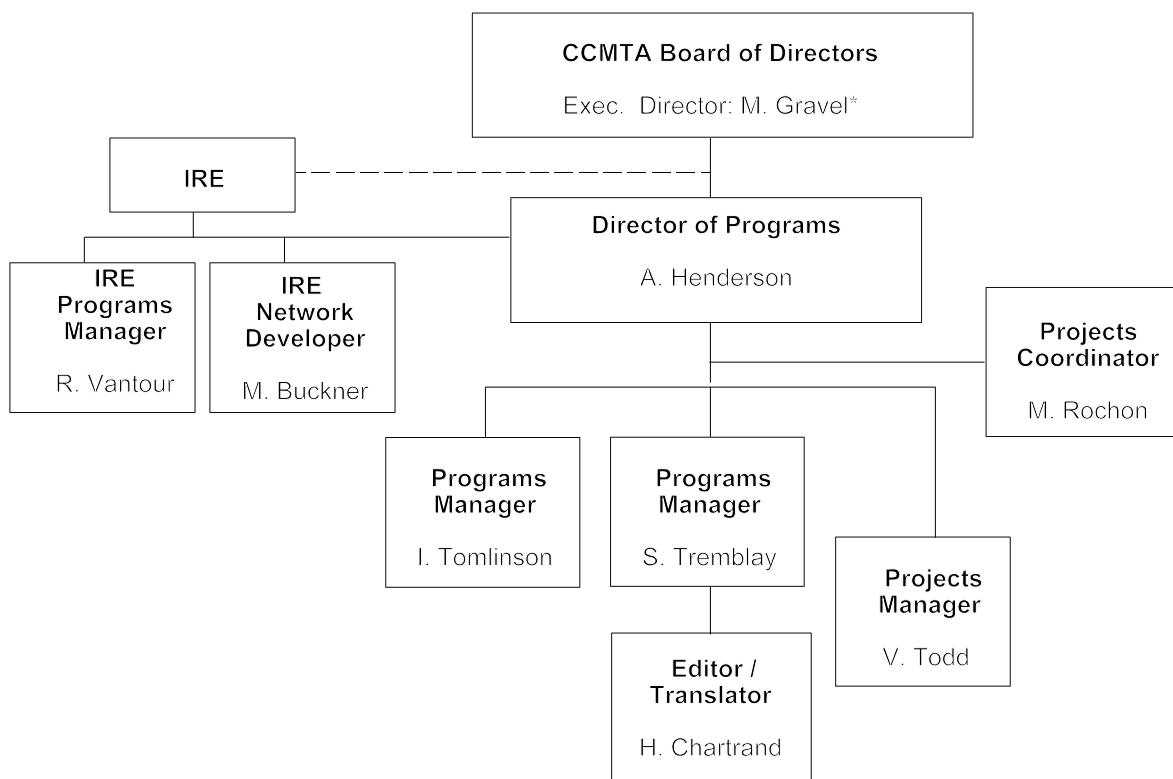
CCMTA Board of Directors
Exec. Director: M. Gravel*

IRE

Director of Programs
A. Henderson

IRE Programs Manager
R. Vantour

IRE Network Developer
M. Buckner

Projects Coordinator
M. Rochon

Programs Manager
I. Tomlinson

Programs Manager
S. Tremblay

Projects Manager
V. Todd

Editor / Translator
H. Chartrand